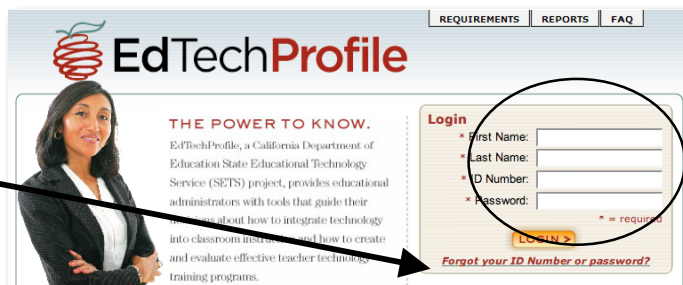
REQUIREMENTS | REPORTS | FAQ

EdTechProfile

THE POWER TO KNOW.

EdTechProfile, a California Department of Education State Educational Technology Service (SETS) project, provides educational administrators with tools that guide their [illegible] about how to integrate technology into classroom instruct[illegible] and how to create and evaluate effective teacher technology training programs.

Login
* First Name:
* Last Name:
* ID Number:
* Password:
* = required
LOGIN >
Forgot your ID Number or password?